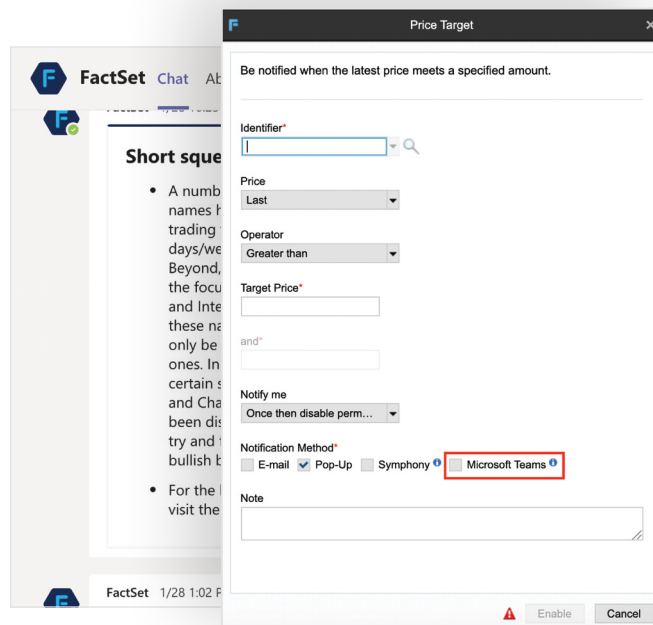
FactSet Chat Ab

Short sque

• A numb names h trading days/we Beyond, the focu and Inte these na only be ones. In certain s and Cha been dis try and bullish b

• For the visit the

FactSet 1/28 1:02 F

Price Target

Be notified when the latest price meets a specified amount.

Identifier*

Price
Last

Operator
Greater than

Target Price*

and*

Notify me
Once then disable perm...

Notification Method*
E-mail
Pop-Up
Symphony
Microsoft Teams

Note

Enable
Cancel